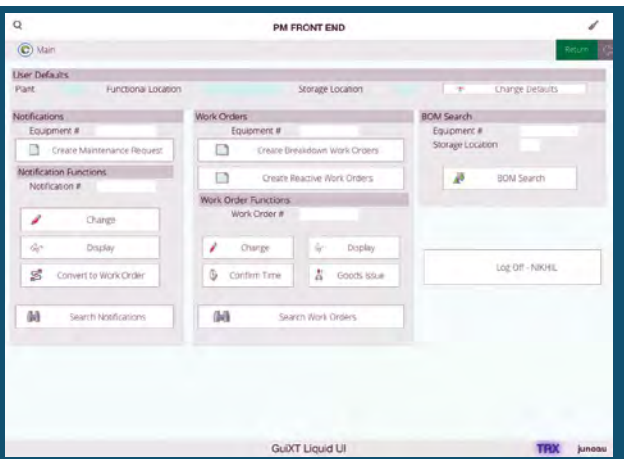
PM FRONT END

Main

Return

User Defaults

Plant

Functional Location

Storage Location

Change Defaults

Notifications

Equipment #

Create Maintenance Request

Notification Functions

Notification #

Change

Display

Convert to Work Order

Search Notifications

Work Orders

Equipment #

Create Breakdown Work Orders

Create Reactive Work Orders

Work Order Functions

Work Order #

Change

Display

Confirm Time

Goods Issue

Search Work Orders

BOM Search

Equipment #

Storage Location

BOM Search

Log Off - NIKHIL

GuiXT Liquid UI

TRX

junoau